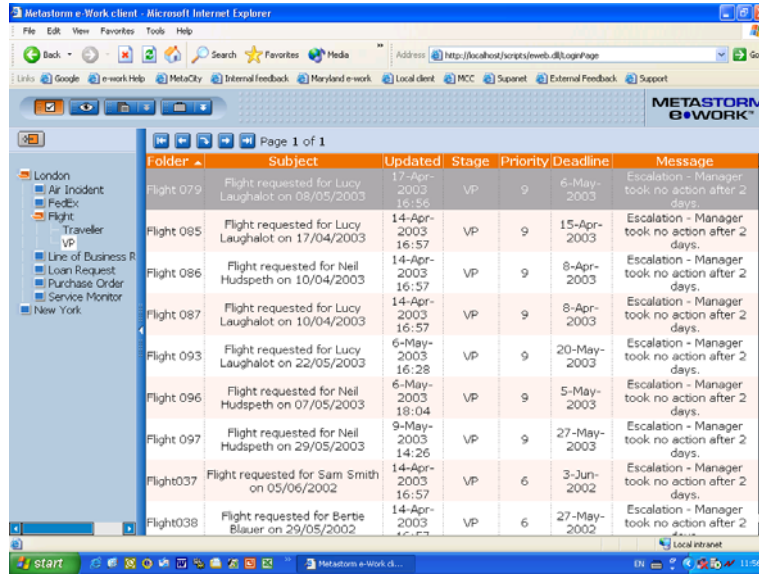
Metastorm e-Work client - Microsoft Internet Explorer

File Edit View Favorites Tools Help

Back Search Favorites Media Address http://localhost/scripts/eweb.dll/LoginPage Go

Links Google e-work Help MetaCity Internal feedback Maryland e-work Local client MCC Supanet External Feedback Support

METASTORM e•WORK™

Page 1 of 1

London
Air Incident
FedEx
Flight
Traveller
VP
Line of Business R
Loan Request
Purchase Order
Service Monitor
New York

| Folder | Subject | Updated | Stage | Priority | Deadline | Message |
|---|---|---|---|---|---|---|
| Flight 079 | Flight requested for Lucy Laughalot on 08/05/2003 | 17-Apr-2003 16:56 | VP | 9 | 6-May-2003 | Escalation - Manager took no action after 2 days. |
| Flight 085 | Flight requested for Lucy Laughalot on 17/04/2003 | 14-Apr-2003 16:57 | VP | 9 | 15-Apr-2003 | Escalation - Manager took no action after 2 days. |
| Flight 086 | Flight requested for Neil Hudspeth on 10/04/2003 | 14-Apr-2003 16:57 | VP | 9 | 8-Apr-2003 | Escalation - Manager took no action after 2 days. |
| Flight 087 | Flight requested for Lucy Laughalot on 10/04/2003 | 14-Apr-2003 16:57 | VP | 9 | 8-Apr-2003 | Escalation - Manager took no action after 2 days. |
| Flight 093 | Flight requested for Lucy Laughalot on 22/05/2003 | 6-May-2003 16:28 | VP | 9 | 20-May-2003 | Escalation - Manager took no action after 2 days. |
| Flight 096 | Flight requested for Neil Hudspeth on 07/05/2003 | 6-May-2003 18:04 | VP | 9 | 5-May-2003 | Escalation - Manager took no action after 2 days. |
| Flight 097 | Flight requested for Neil Hudspeth on 29/05/2003 | 9-May-2003 14:26 | VP | 9 | 27-May-2003 | Escalation - Manager took no action after 2 days. |
| Flight037 | Flight requested for Sam Smith on 05/06/2002 | 14-Apr-2003 16:57 | VP | 6 | 3-Jun-2002 | Escalation - Manager took no action after 2 days. |
| Flight038 | Flight requested for Bertie Blauer on 29/05/2002 | 14-Apr-2003 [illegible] | VP | 6 | 27-May-2002 | Escalation - Manager took no action after 2 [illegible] |

Local intranet

start Metastorm e-Work cli... EN 11:56